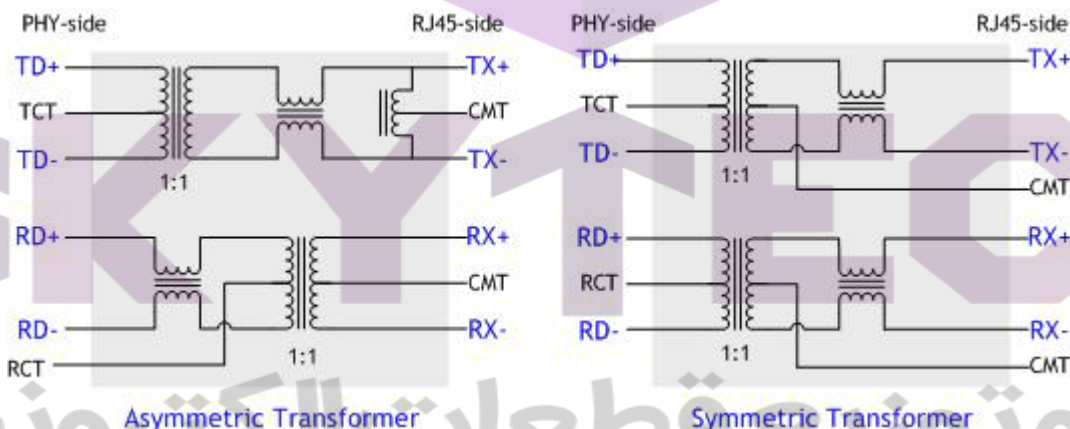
PHY-side

RJ45-side

TD+

TX+

TCT

CMT

TD-

TX-

1:1

RD+

RX+

CMT

RD-

RX-

RCT

1:1

Asymmetric Transformer

PHY-side

RJ45-side

TD+

TX+

TCT

TD-

TX-

1:1

CMT

RD+

RX+

RCT

RD-

RX-

1:1

CMT

Symmetric Transformer